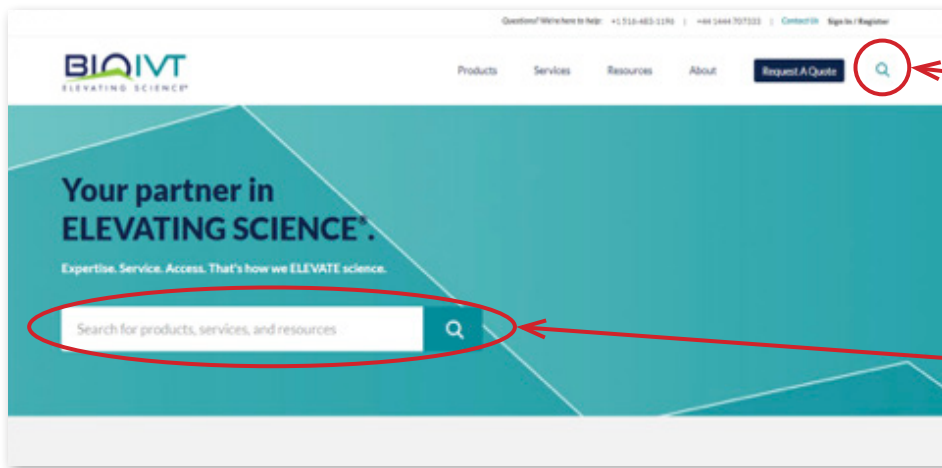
Questions? We're here to help: +1 516-483-1196 | +44 1444 707333 | Contact Us Sign In / Register

BIOIVT
ELEVATING SCIENCE®

Products Services Resources About Request A Quote

Your partner in ELEVATING SCIENCE®.

Expertise. Service. Access. That's how we ELEVATE science.

Search for products, services, and resources